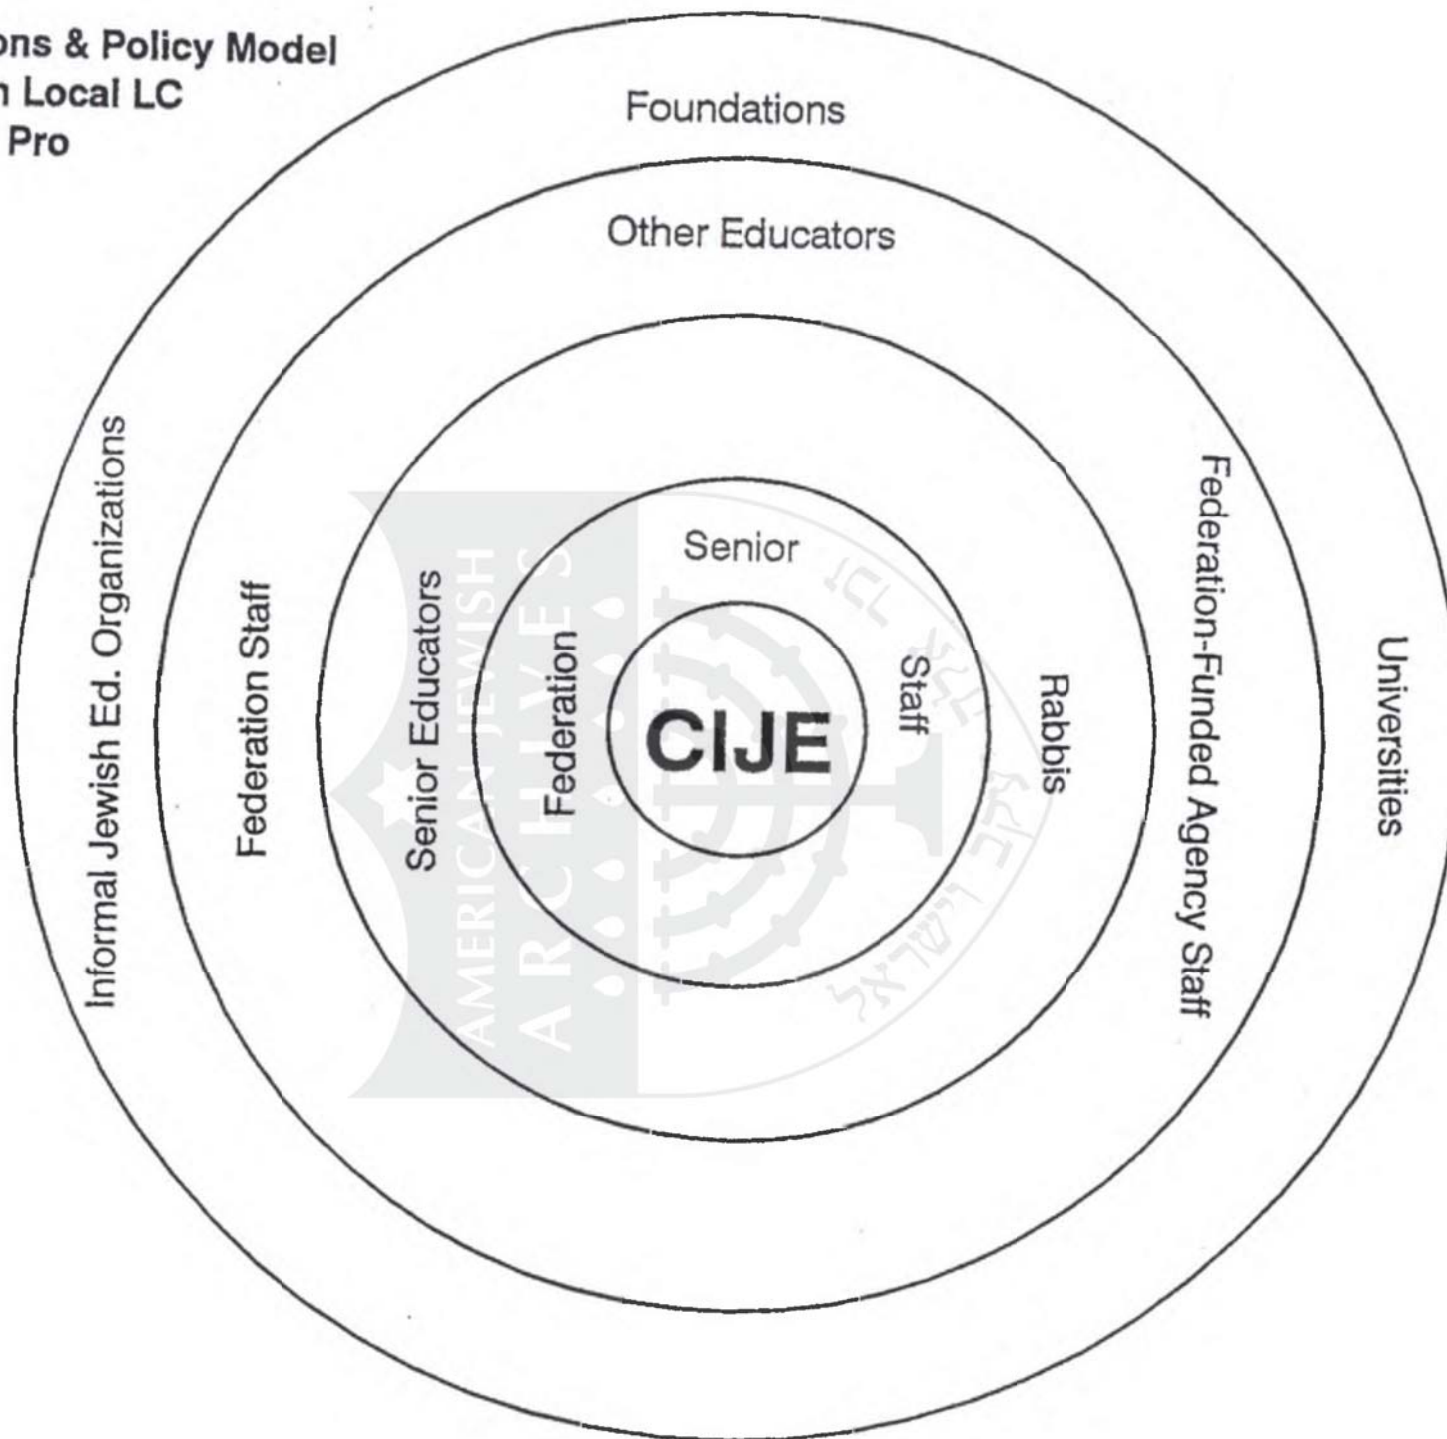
ons & Policy Model
n Local LC
Pro

Foundations

Other Educators

Informal Jewish Ed. Organizations

Federation Staff

Senior Educators

Senior

Federation

CIJE

Staff

Rabbis

Federation-Funded Agency Staff

Universities

AMERICAN JEWISH
ARCHIVES